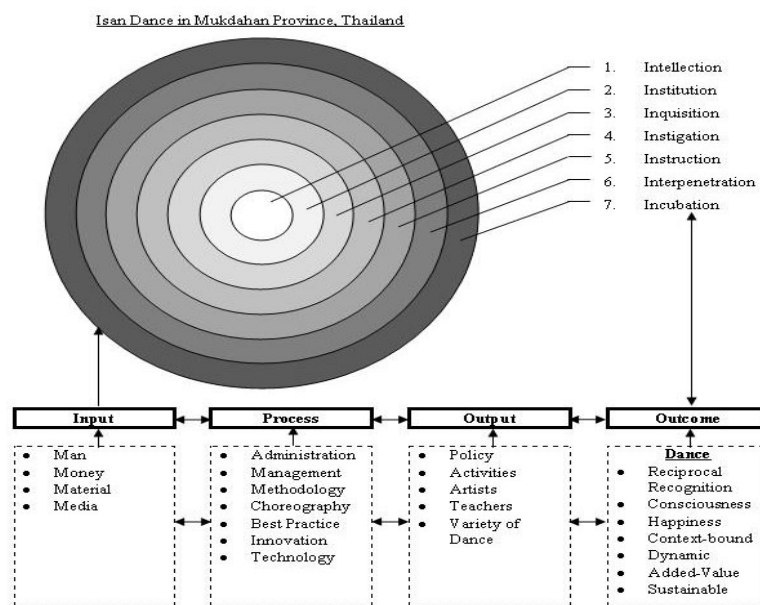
Isan Dance in Mukdahan Province, Thailand

1. Intellection
2. Institution
3. Inquisition
4. Instigation
5. Instruction
6. Interpenetration
7. Incubation

Input
- Man
- Money
- Material
- Media

Process
- Administration
- Management
- Methodology
- Choreography
- Best Practice
- Innovation
- Technology

Output
- Policy
- Activities
- Artists
- Teachers
- Variety of Dance

Outcome
Dance
- Reciprocal Recognition
- Consciousness
- Happiness
- Context-bound
- Dynamic
- Added-Value
- Sustainable